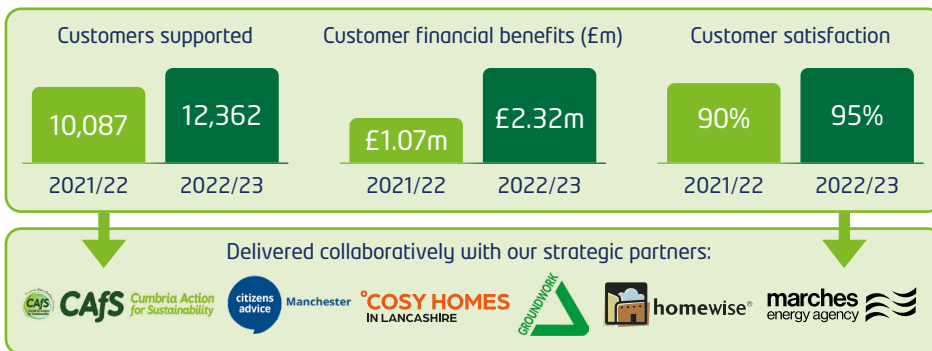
Customers supported

10,087

12,362

2021/22

2022/23

Customer financial benefits (£m)

£1.07m

£2.32m

2021/22

2022/23

Customer satisfaction

90%

95%

2021/22

2022/23

Delivered collaboratively with our strategic partners:

CAfS

CAfS Cumbria Action for Sustainability

citizens advice Manchester

COSY HOMES IN LANCASHIRE

GROUNDWORK

homewise®

marches energy agency